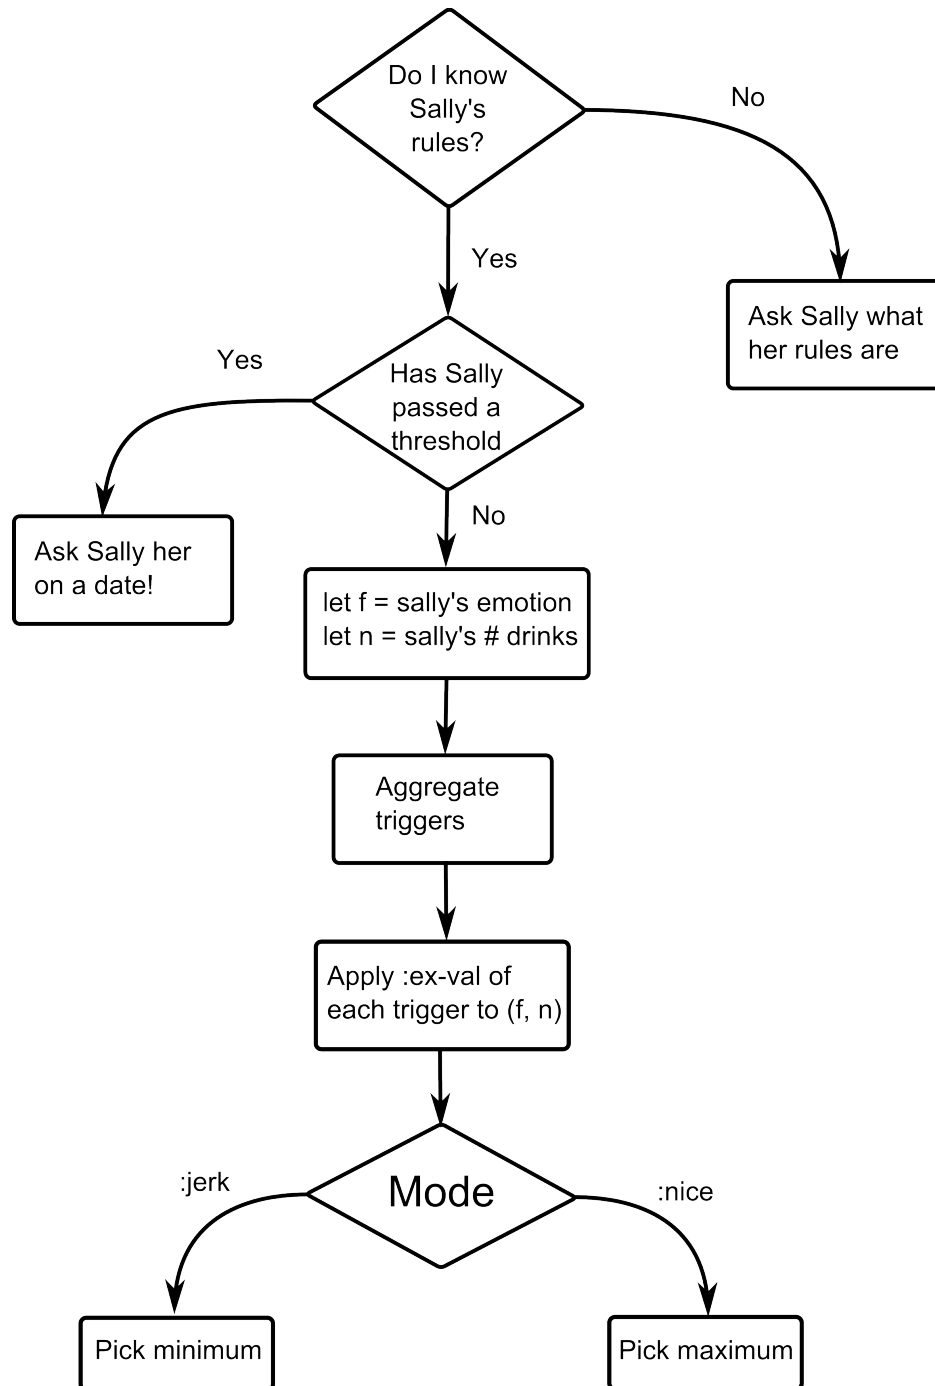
Do I know Sally's rules?

No

Ask Sally what her rules are

Yes

Has Sally passed a threshold

Yes

Ask Sally her on a date!

No

let f = sally's emotion
let n = sally's # drinks

Aggregate triggers

Apply :ex-val of each trigger to (f, n)

Mode

:jerk

:nice

Pick minimum

Pick maximum